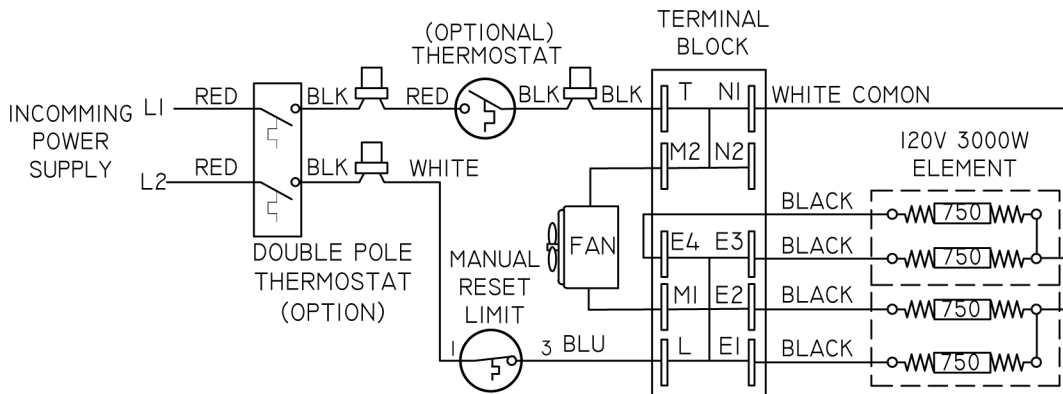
INCOMMING POWER SUPPLY

L1

L2

RED

RED

BLK

BLK

DOUBLE POLE THERMOSTAT (OPTION)

(OPTIONAL) THERMOSTAT

RED

BLK

BLK

WHITE

MANUAL RESET LIMIT

1

3 BLU

TERMINAL BLOCK

T

N1

M2

N2

E4

E3

M1

E2

L

E1

FAN

WHITE COMON

120V 3000W ELEMENT

BLACK

BLACK

BLACK

BLACK

750

750

750

750